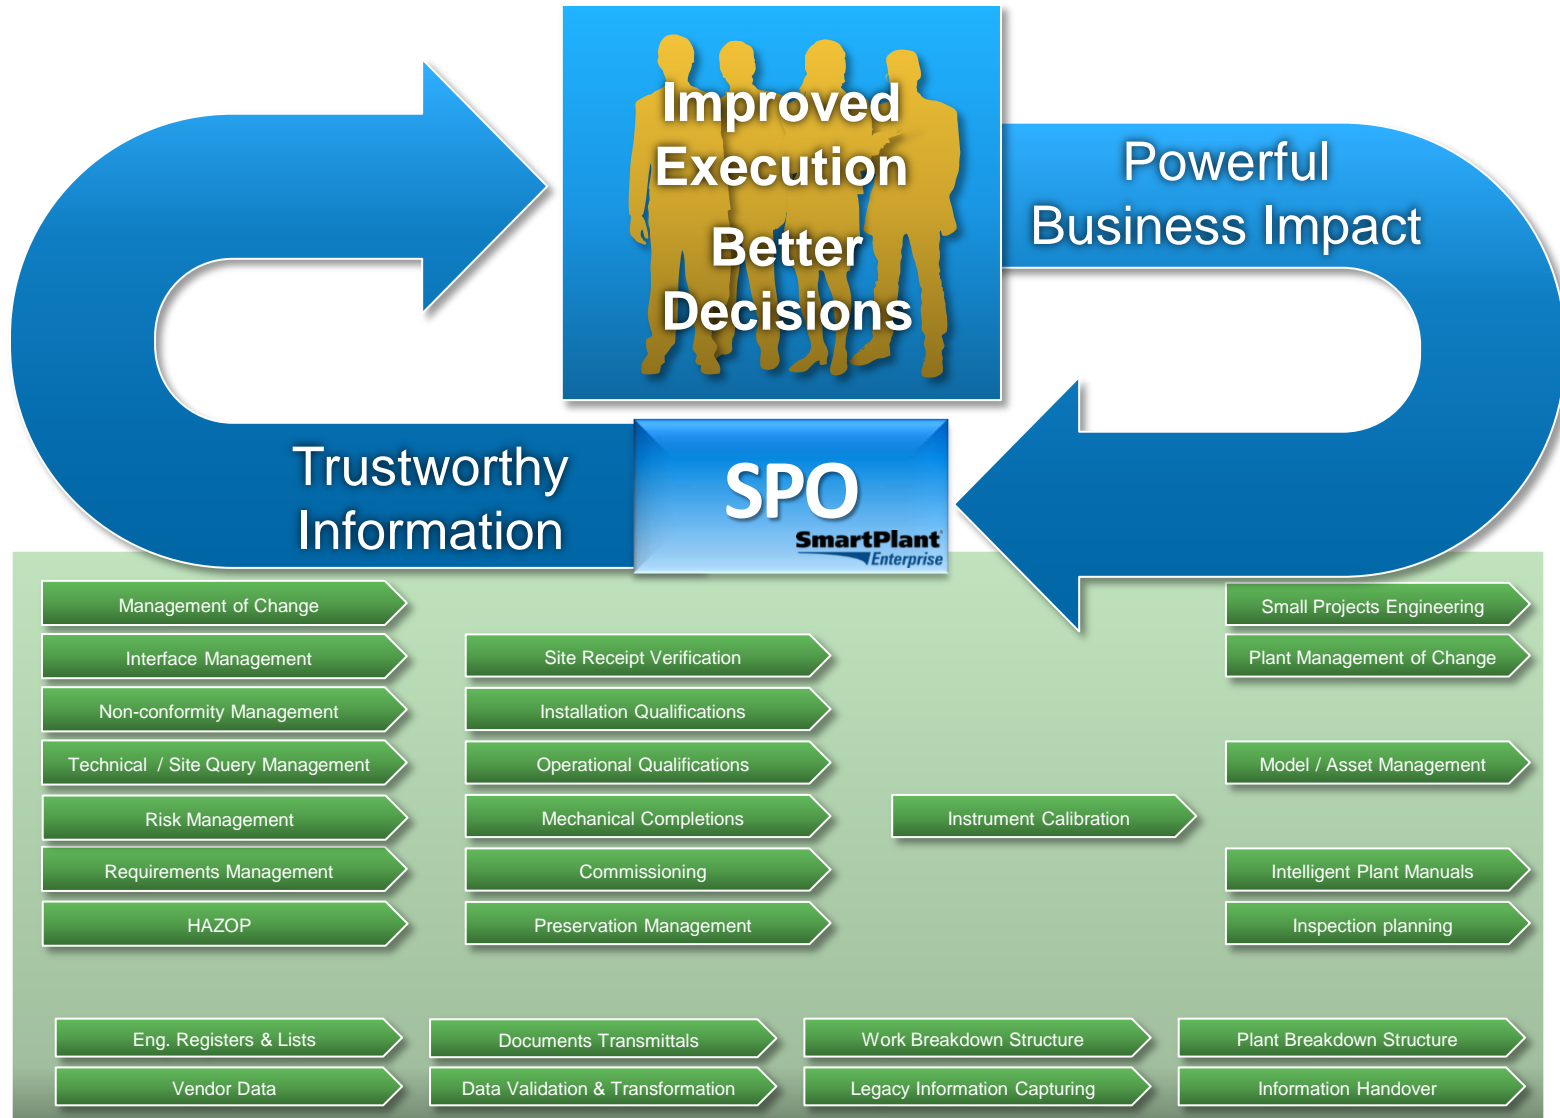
Improved Execution

Better Decisions

Powerful Business Impact

Trustworthy Information

SPO
SmartPlant Enterprise

Management of Change
Interface Management
Non-conformity Management
Technical / Site Query Management
Risk Management
Requirements Management
HAZOP

Site Receipt Verification
Installation Qualifications
Operational Qualifications
Mechanical Completions
Commissioning
Preservation Management

Instrument Calibration

Small Projects Engineering
Plant Management of Change
Model / Asset Management
Intelligent Plant Manuals
Inspection planning

Eng. Registers & Lists
Documents Transmittals
Work Breakdown Structure
Plant Breakdown Structure
Vendor Data
Data Validation & Transformation
Legacy Information Capturing
Information Handover